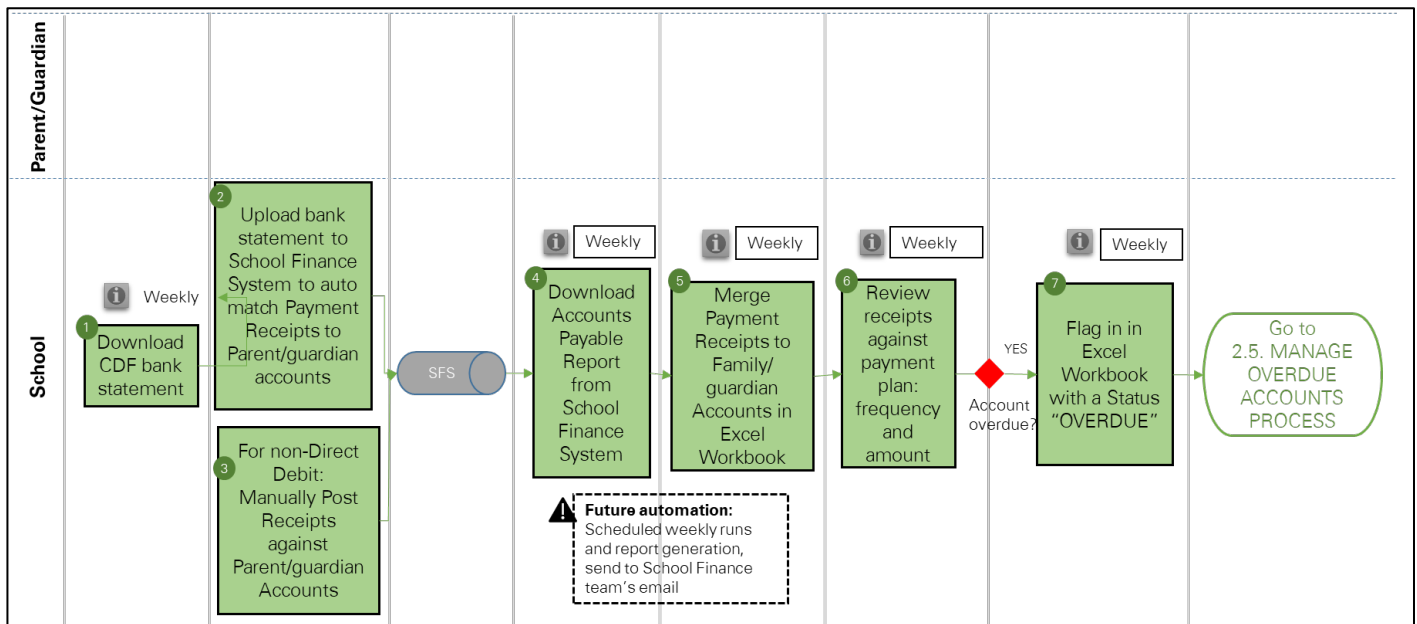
Parent/Guardian

School

Weekly

1 Download CDF bank statement

2 Upload bank statement to School Finance System to auto match Payment Receipts to Parent/guardian accounts

3 For non-Direct Debit: Manually Post Receipts against Parent/guardian Accounts

SFS

Weekly

4 Download Accounts Payable Report from School Finance System

Future automation: Scheduled weekly runs and report generation, send to School Finance team's email

Weekly

5 Merge Payment Receipts to Family/ guardian Accounts in Excel Workbook

Weekly

6 Review receipts against payment plan: frequency and amount

YES

Account overdue?

Weekly

7 Flag in in Excel Workbook with a Status "OVERDUE"

Go to 2.5. MANAGE OVERDUE ACCOUNTS PROCESS